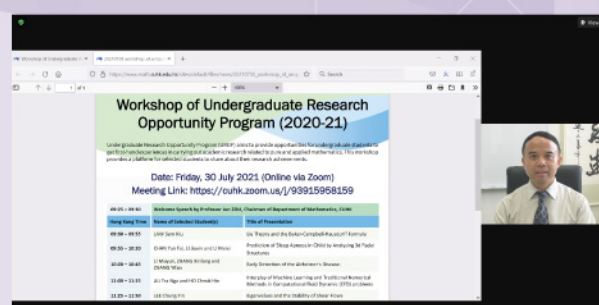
Workshop of Undergraduate Research Opportunity Program (2020-21)

Undergraduate Research Opportunity Program (UROP) aims to provide opportunities for undergraduate students to gain hands-on experience in carrying out academic research related to pure and applied mathematics. This workshop provides a platform for selected students to share about their research achievements.

Date: Friday, 30 July 2021 (Online via Zoom)
Meeting Link: https://cuhk.zoom.us/j/93915958159

| 09:25 – 09:30 | Welcome Speech by Professor Jun Zou, Chairman of Department of Mathematics, CUHK | |
|---|---|---|
| Hong Kong Time | Name of Selected Student(s) | Title of Presentation |
| 09:30 – 09:55 | LAM Sum Ki | Gö Theory and the Baker-Campbell-Hausdorff Formula |
| 09:55 – 10:20 | CHAN Yuk Fai, LI Baoin and LI Weiqi | Prediction of Sleep Apnoea in Child by Analyzing 3d Facial Structures |
| 10:20 – 10:45 | LI Muyuan, ZHANG Xinliang and ZHANG Yifan | Early Detection of the Alzheimer's Disease |
| 11:00 – 11:25 | AU Tsz Ngo and HO Cheuk Hin | Interplay of Machine Learning and Traditional Numerical Methods in Computational Fluid Dynamic (CFD) problems |
| 11:25 – 11:50 | LIU Chung Yin | Eigenvalues and the Stability of Shear Flows |